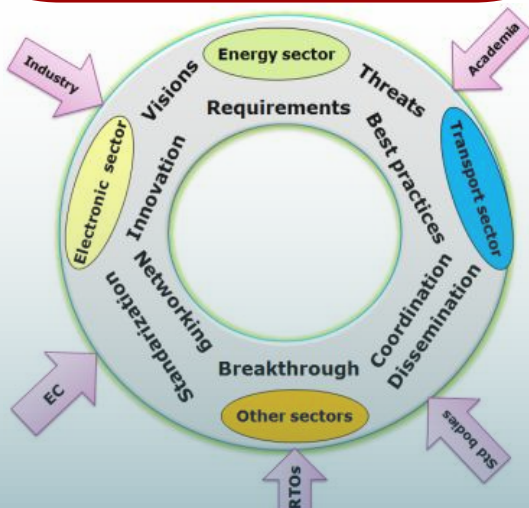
Industry
Energy sector
Academia
Visions
Threats
Requirements
Electronic sector
Best practices
Transport sector
Innovation
Networking
Coordination
Standarization
Dissemination
Breakthrough
EC
Other sectors
Std bodies
RTOs